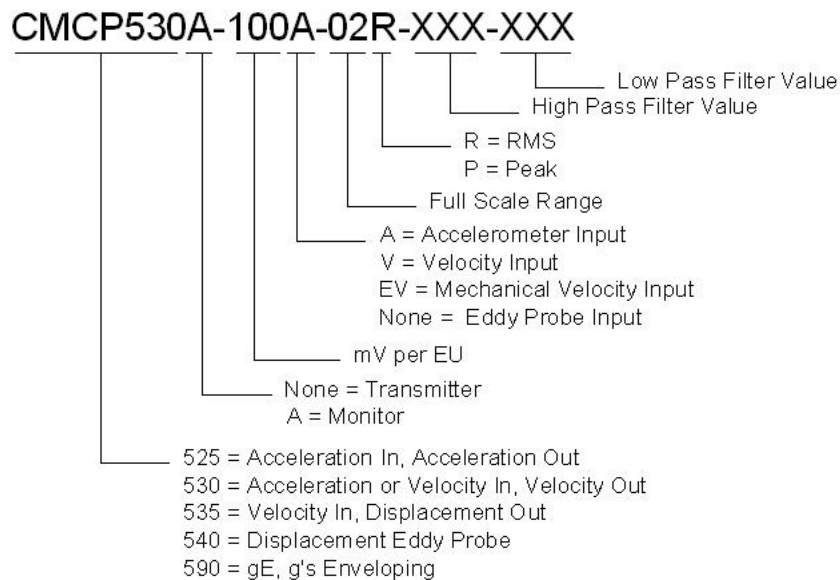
CMCP530A-100A-02R-XXX-XXX

Low Pass Filter Value

High Pass Filter Value

R = RMS
P = Peak

Full Scale Range

A = Accelerometer Input
V = Velocity Input
EV = Mechanical Velocity Input
None = Eddy Probe Input

mV per EU

None = Transmitter
A = Monitor

525 = Acceleration In, Acceleration Out
530 = Acceleration or Velocity In, Velocity Out
535 = Velocity In, Displacement Out
540 = Displacement Eddy Probe
590 = gE, g's Enveloping